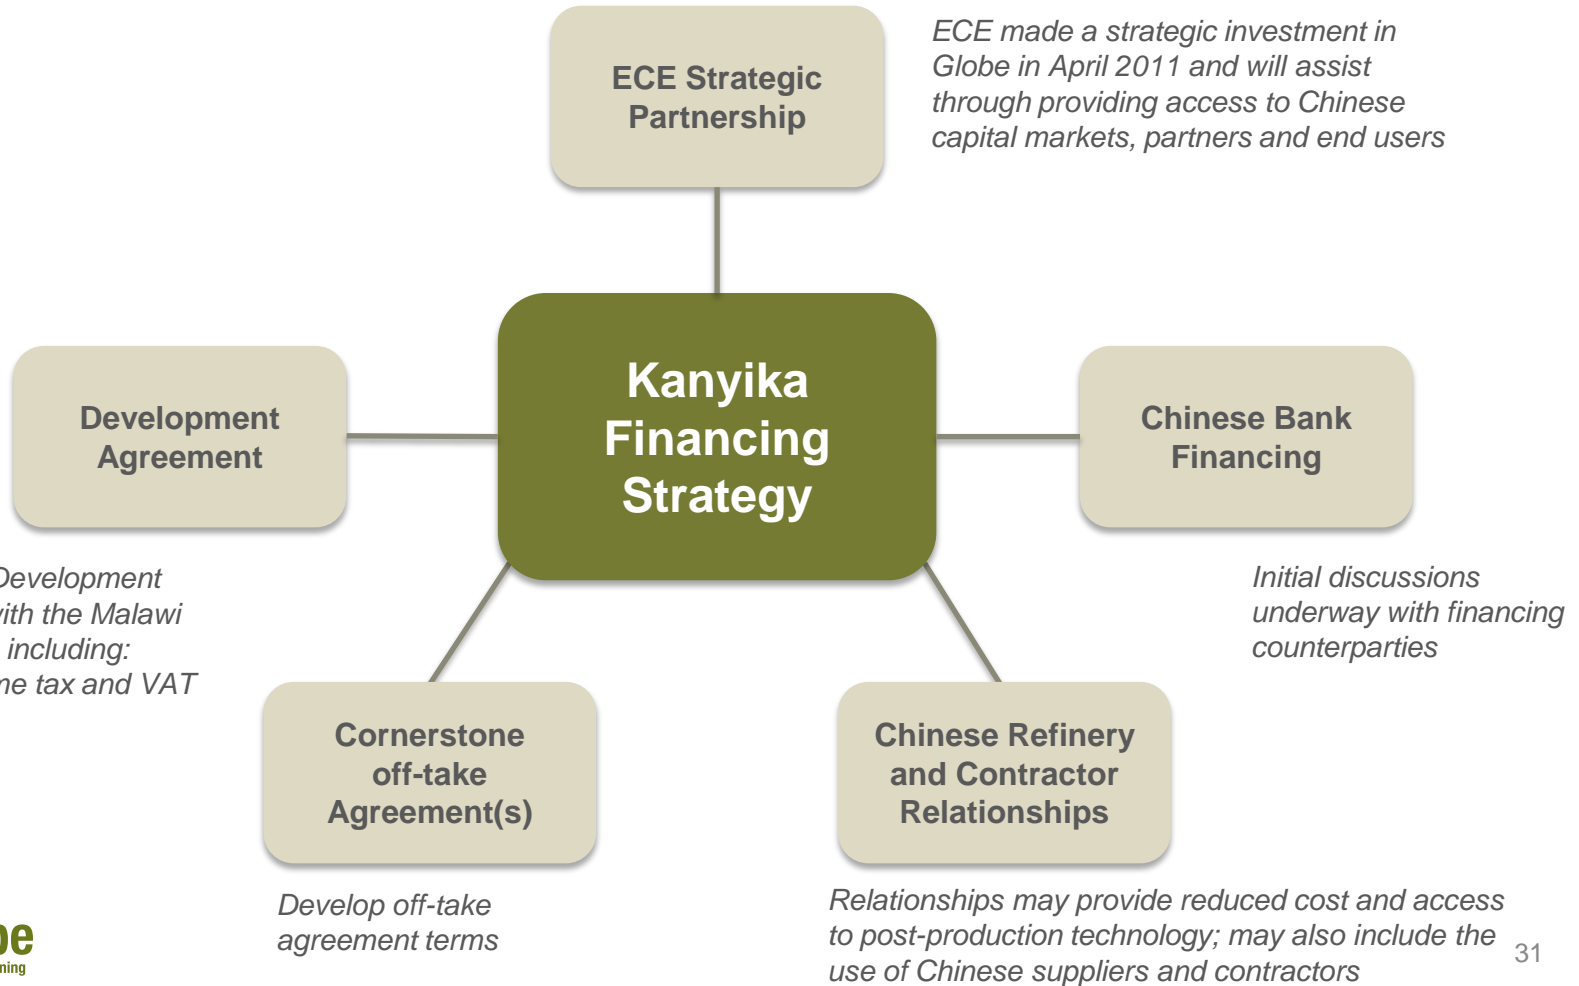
ECE Strategic Partnership

ECE made a strategic investment in Globe in April 2011 and will assist through providing access to Chinese capital markets, partners and end users

Development Agreement

Kanyika Financing Strategy

Chinese Bank Financing

Development
ith the Malawi
including:
ne tax and VAT

Initial discussions underway with financing counterparties

Cornerstone off-take Agreement(s)

Chinese Refinery and Contractor Relationships

Develop off-take agreement terms

Relationships may provide reduced cost and access to post-production technology; may also include the use of Chinese suppliers and contractors

31

e
ning